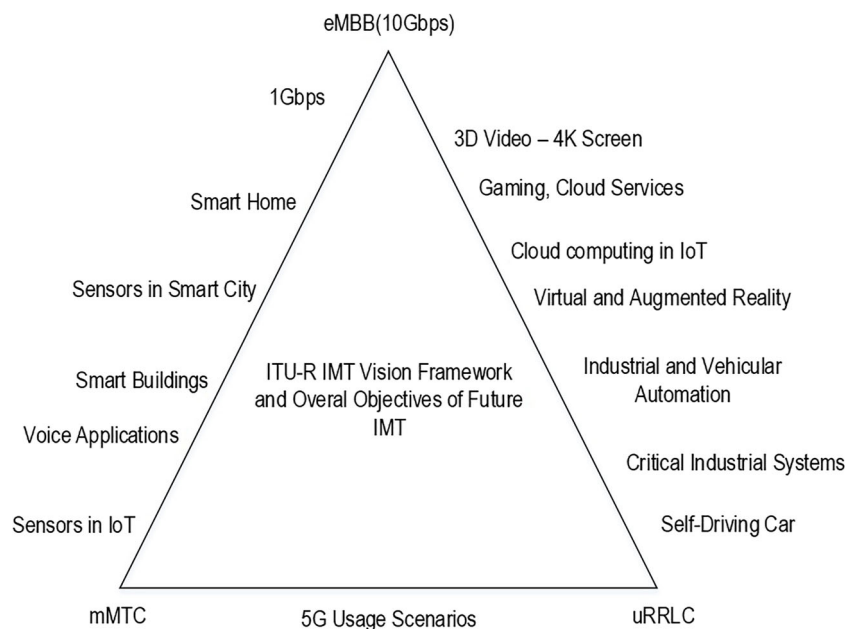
eMBB(10Gbps)

1Gbps

Smart Home

Sensors in Smart City

Smart Buildings

Voice Applications

Sensors in IoT

3D Video – 4K Screen

Gaming, Cloud Services

Cloud computing in IoT

Virtual and Augmented Reality

Industrial and Vehicular Automation

Critical Industrial Systems

Self-Driving Car

ITU-R IMT Vision Framework and Overal Objectives of Future IMT

mMTC

5G Usage Scenarios

uRRLC